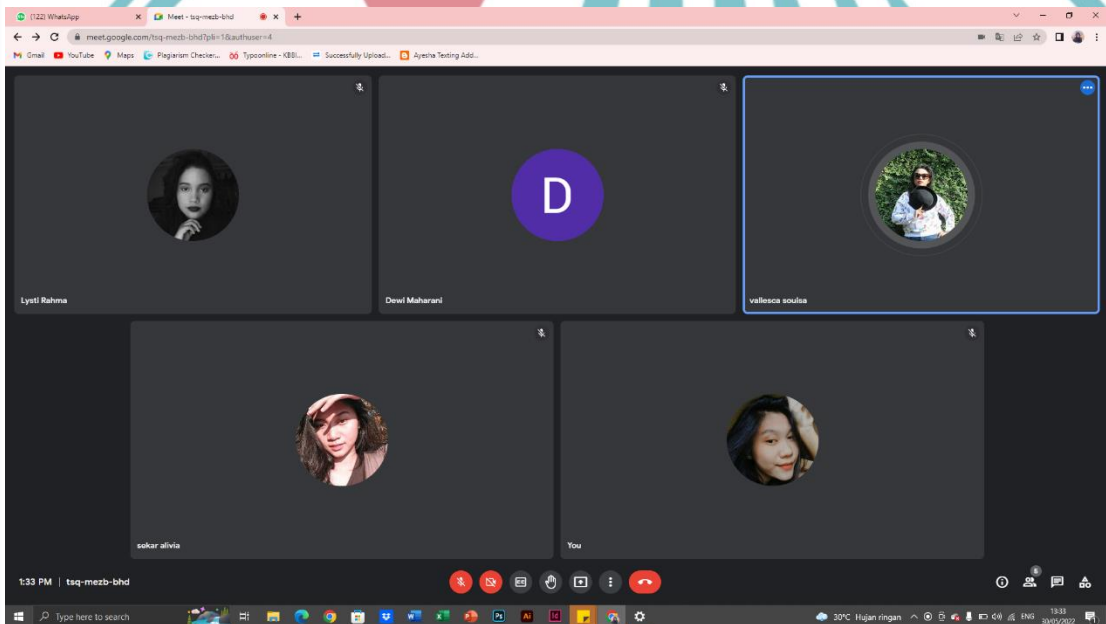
(122) WhatsApp
Meet - tsq-mezb-bhd
meet.google.com/tsq-mezb-bhd?pli=1&authuser=4
Gmail YouTube Maps Plagiarism Checker... Typoonline - KBBI... Successfully Upload... Ayesha Texting Add...

D

Lysti Rahma
Dewi Maharani
vallesca souisa
sekar alivia
You

1:33 PM | tsq-mezb-bhd

5

Type here to search
30°C Hujan ringan ENG 13:33 30/05/2022